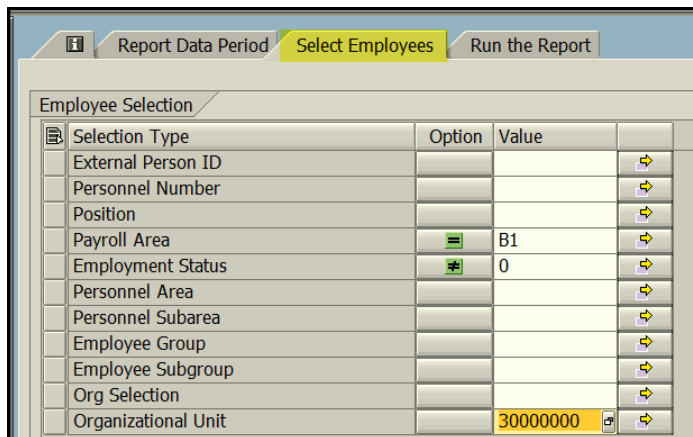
Report Data Period | Select Employees | Run the Report

Employee Selection

| Selection Type | Option | Value |
|---|---|---|
| External Person ID | | |
| Personnel Number | | |
| Position | | |
| Payroll Area | = | B1 |
| Employment Status | ≠ | 0 |
| Personnel Area | | |
| Personnel Subarea | | |
| Employee Group | | |
| Employee Subgroup | | |
| Org Selection | | |
| Organizational Unit | | 30000000 |